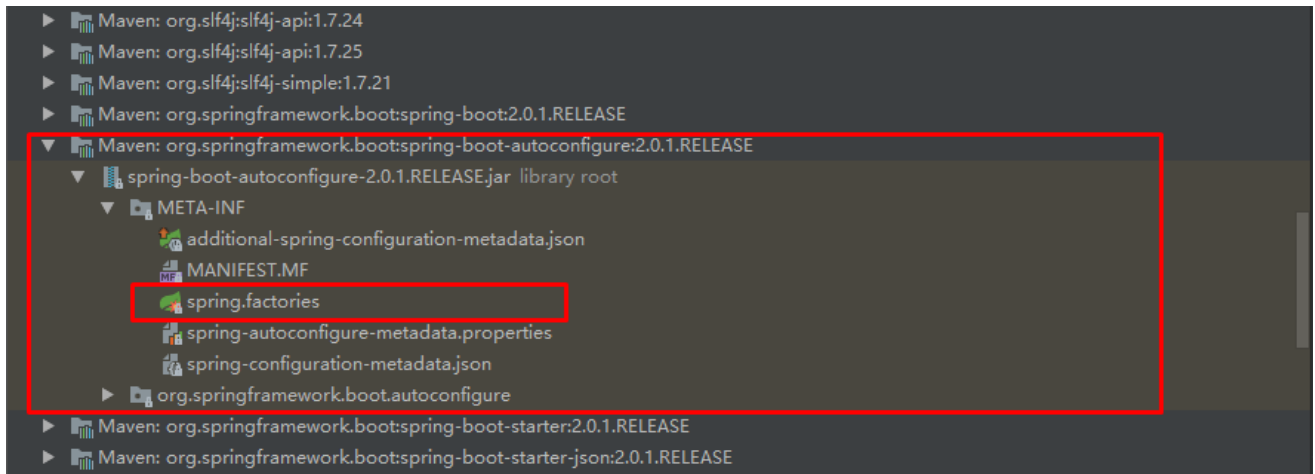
Maven: org.slf4j:slf4j-api:1.7.24
Maven: org.slf4j:slf4j-api:1.7.25
Maven: org.slf4j:slf4j-simple:1.7.21
Maven: org.springframework.boot:spring-boot:2.0.1.RELEASE
Maven: org.springframework.boot:spring-boot-autoconfigure:2.0.1.RELEASE
spring-boot-autoconfigure-2.0.1.RELEASE.jar library root
META-INF
additional-spring-configuration-metadata.json
MF MANIFEST.MF
spring.factories
spring-autoconfigure-metadata.properties
spring-configuration-metadata.json
org.springframework.boot.autoconfigure
Maven: org.springframework.boot:spring-boot-starter:2.0.1.RELEASE
Maven: org.springframework.boot:spring-boot-starter-json:2.0.1.RELEASE